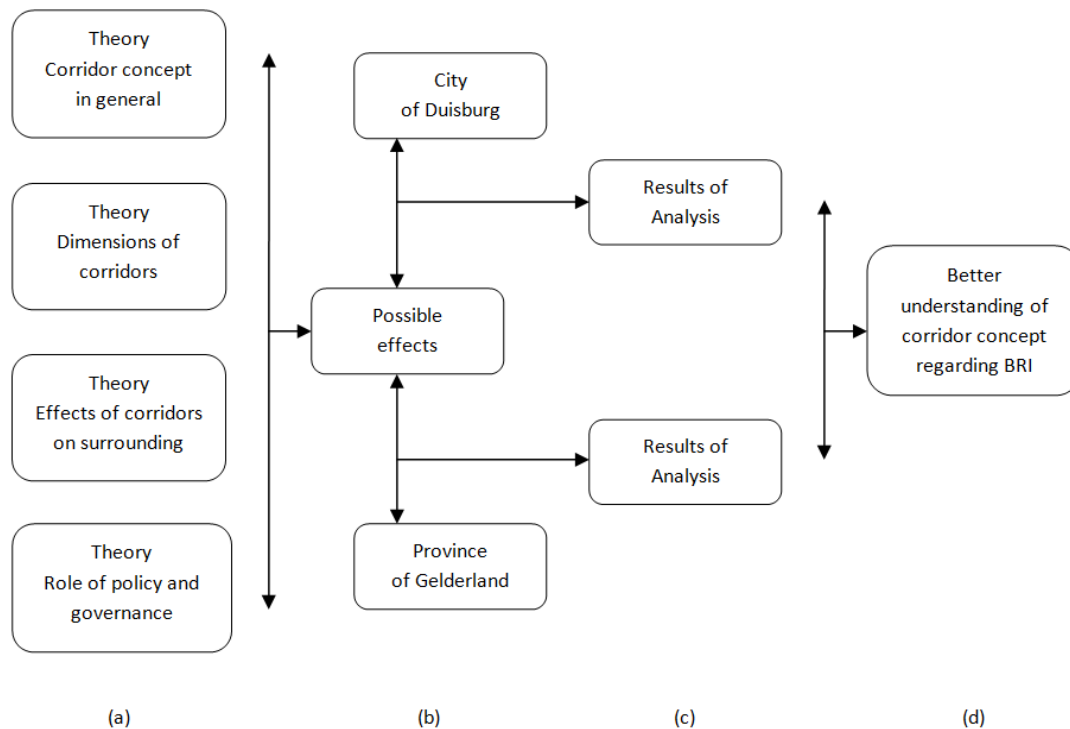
Theory
Corridor concept in general

Theory
Dimensions of corridors

Theory
Effects of corridors on surrounding

Theory
Role of policy and governance

City of Duisburg

Results of Analysis

Possible effects

Results of Analysis

Province of Gelderland

Better understanding of corridor concept regarding BRI

(a)

(b)

(c)

(d)